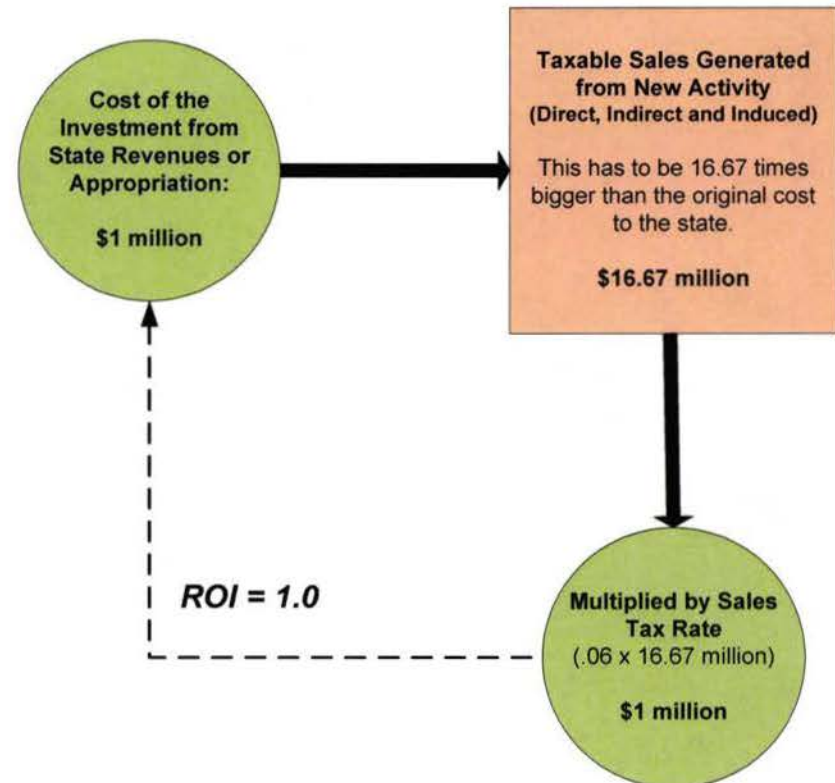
Cost of the Investment from State Revenues or Appropriation:

\$1 million

Taxable Sales Generated from New Activity (Direct, Indirect and Induced)

This has to be 16.67 times bigger than the original cost to the state.

\$16.67 million

ROI = 1.0

Multiplied by Sales Tax Rate (.06 x 16.67 million)

\$1 million